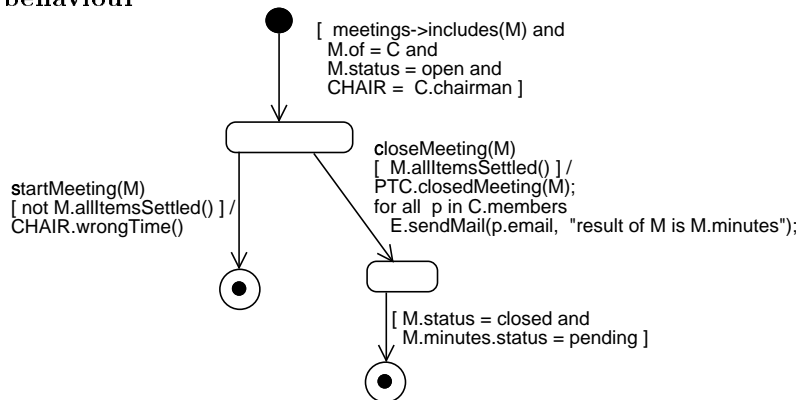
behaviour

[ meetings->includes(M) and M.of = C and M.status = open and CHAIR = C.chairman ]

startMeeting(M) [ not M.allItemsSettled() ] / CHAIR.wrongTime()

closeMeeting(M) [ M.allItemsSettled() ] / PTC.closedMeeting(M); for all p in C.members E.sendMail(p.email, "result of M is M.minutes");

[ M.status = closed and M.minutes.status = pending ]